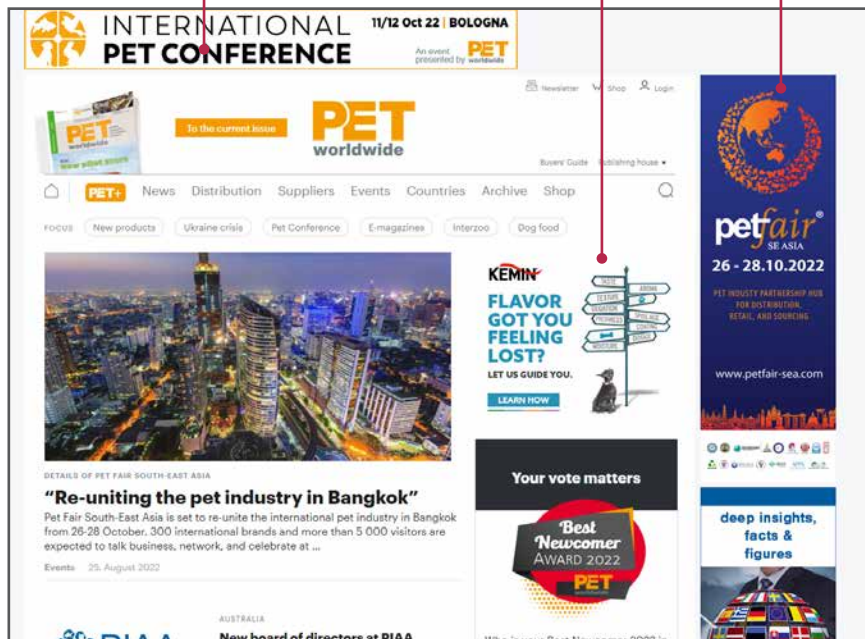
INTERNATIONAL PET CONFERENCE 11/12 Oct 22 | BOLOGNA An event presented by PET worldwide

Newsletter Shop Login

To the current issue

PET worldwide

Buyers' Guide Publishing house

PET+ News Distribution Suppliers Events Countries Archive Shop

FOCUS New products Ukraine crisis Pet Conference E-magazines Interzoo Dog food

KEMIN

FLAVOR GOT YOU FEELING LOST?

LET US GUIDE YOU.

LEARN HOW

petfair SE ASIA

26 - 28.10.2022

PET INDUSTRY PARTNERSHIP HUB FOR DISTRIBUTION, RETAIL, AND SOURCING

www.petfair-sea.com

DETAILS OF PET FAIR SOUTH-EAST ASIA

“Re-uniting the pet industry in Bangkok”

Pet Fair South-East Asia is set to re-unite the international pet industry in Bangkok from 26-28 October. 300 international brands and more than 5 000 visitors are expected to talk business, network, and celebrate at ...

Events 25. August 2022

Your vote matters

Best Newcomer AWARD 2022 PET

deep insights, facts & figures

AUSTRALIA

New board of directors at PIAA

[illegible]